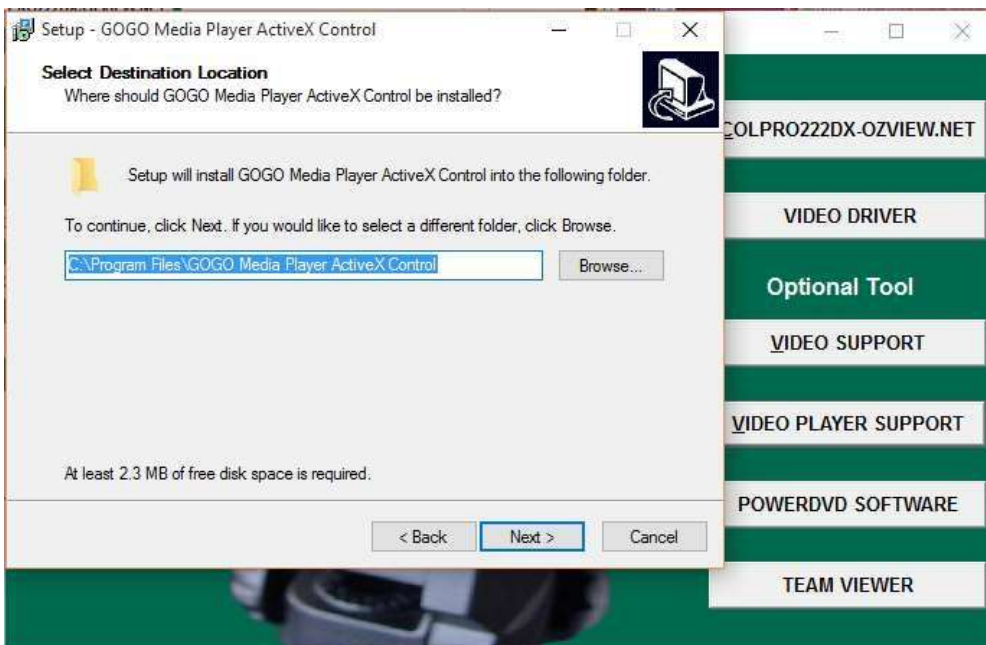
Setup - GOGO Media Player ActiveX Control

Select Destination Location
Where should GOGO Media Player ActiveX Control be installed?

Setup will install GOGO Media Player ActiveX Control into the following folder.

To continue, click Next. If you would like to select a different folder, click Browse.

C:\Program Files\GOGO Media Player ActiveX Control

Browse...

At least 2.3 MB of free disk space is required.

< Back

Next >

Cancel

COLPRO222DX-OZVIEW.NET

VIDEO DRIVER

Optional Tool

VIDEO SUPPORT

VIDEO PLAYER SUPPORT

POWERDVD SOFTWARE

TEAM VIEWER